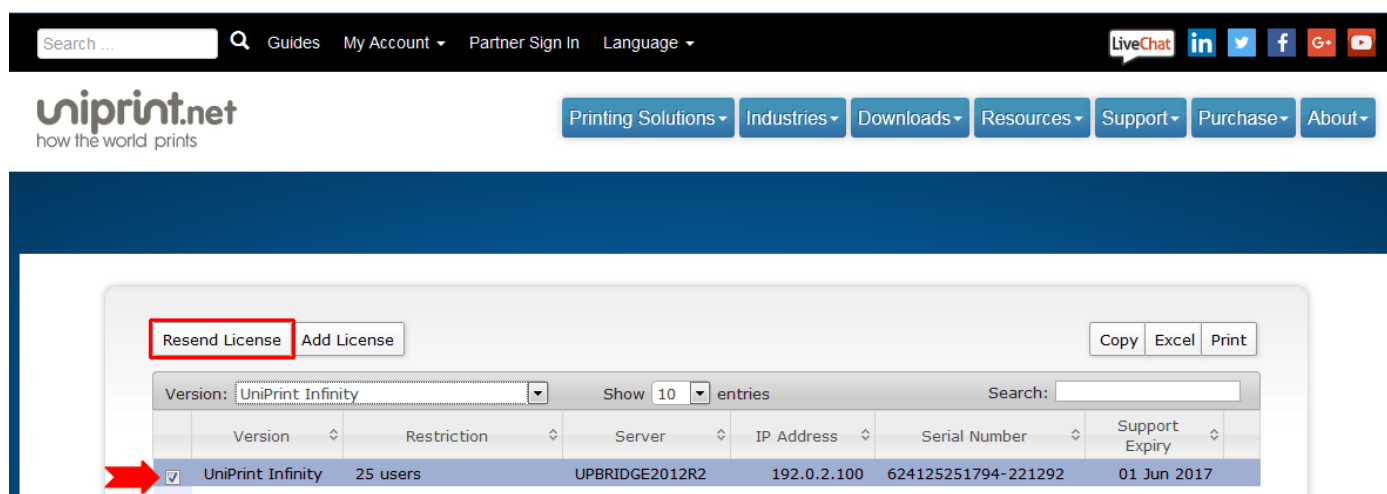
Search ... Guides My Account ▾ Partner Sign In Language ▾

LiveChat in

uniprint.net
how the world prints

Printing Solutions ▾ Industries ▾ Downloads ▾ Resources ▾ Support ▾ Purchase ▾ About ▾

Resend License Add License

Copy Excel Print

Version: UniPrint Infinity Show 10 entries Search:

| | Version | Restriction | Server | IP Address | Serial Number | Support Expiry |
|---|---|---|---|---|---|---|
| ☑ | UniPrint Infinity | 25 users | UPBRIDGE2012R2 | 192.0.2.100 | 624125251794-221292 | 01 Jun 2017 |